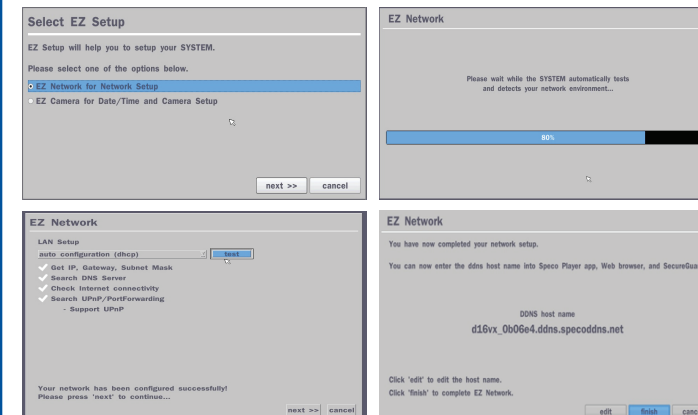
Select EZ Setup

EZ Setup will help you to setup your SYSTEM.

Please select one of the options below.

EZ Network for Network Setup

EZ Camera for Date/Time and Camera Setup

next >> cancel

EZ Network

Please wait while the SYSTEM automatically tests and detects your network environment...

80%

EZ Network

LAN Setup

auto configuration (dhcp)

test

Get IP, Gateway, Subnet Mask

Search DNS Server

Check Internet connectivity

Search UPnP/PortForwarding

- Support UPnP

Your network has been configured successfully!
Please press 'next' to continue...

next >> cancel

EZ Network

You have now completed your network setup.

You can now enter the ddns host name into Speco Player app, Web browser, and SecureGua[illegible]

DDNS host name

d16vx_0b06e4.ddns.specoddns.net

Click 'edit' to edit the host name.

Click 'finish' to complete EZ Network.

edit finish canc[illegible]